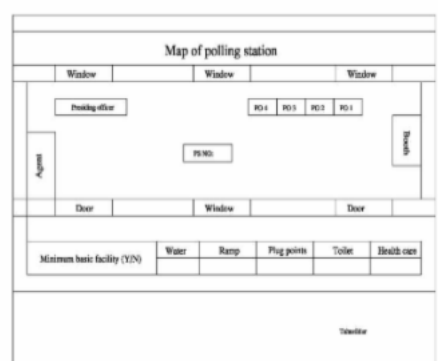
Map of polling station

Window

Window

Window

Presiding officer

PO 4

PO 3

PO 2

PO 1

Agent

PS NO:

Booth

Door

Window

Door

| Minimum basic facility (Y/N) | Water | Ramp | Plug points | Toilet | Health care |
|---|---|---|---|---|---|
| | | | | | |

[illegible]